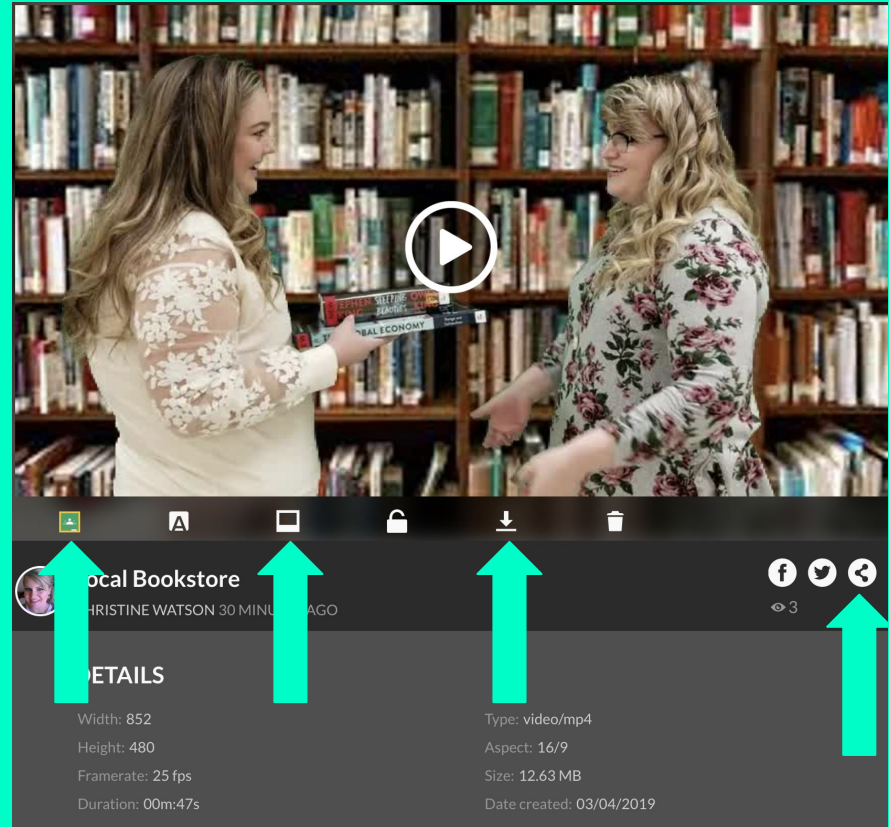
STEPHEN
SLEEPING BEAUTIES
OBAL ECONOMY

ocal Bookstore
HRISTINE WATSON 30 MINU AGO

3

ETAILS

Width: 852
Height: 480
Framerate: 25 fps
Duration: 00m:47s

Type: video/mp4
Aspect: 16/9
Size: 12.63 MB
Date created: 03/04/2019